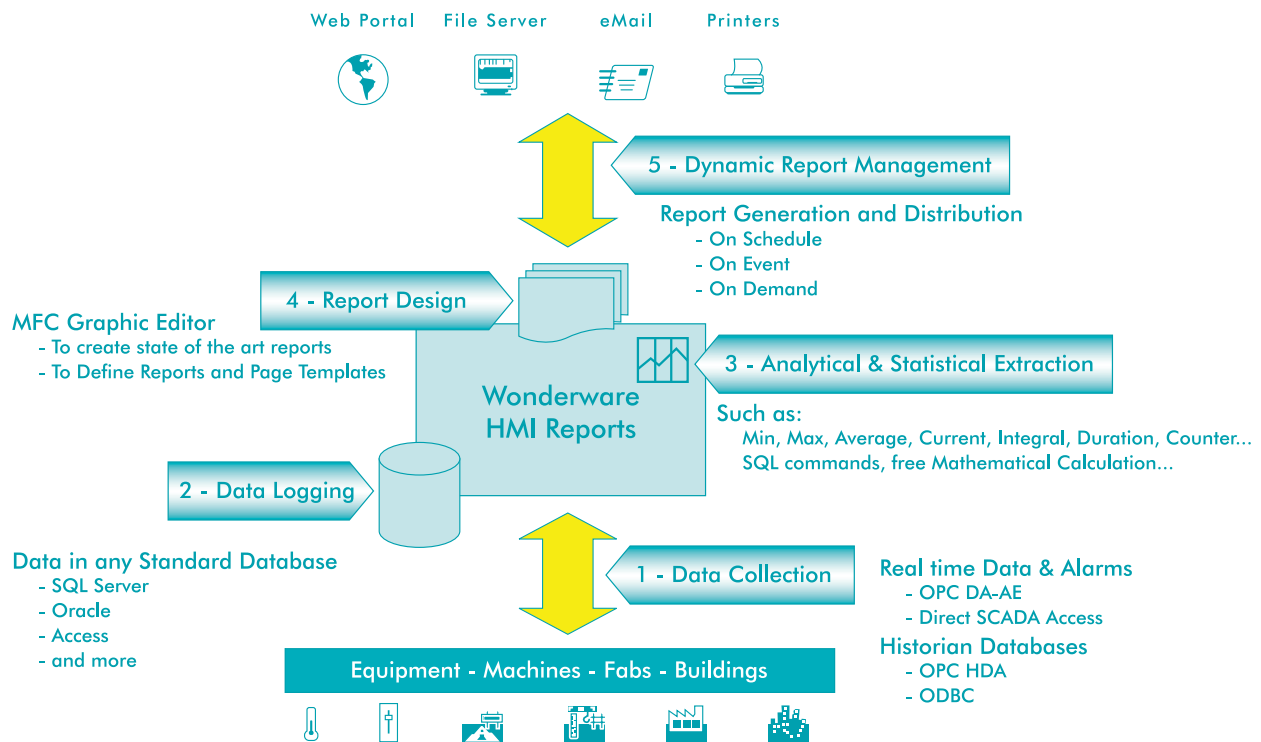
Web Portal File Server eMail Printers

5 - Dynamic Report Management

Report Generation and Distribution
- On Schedule
- On Event
- On Demand

4 - Report Design

MFC Graphic Editor
- To create state of the art reports
- To Define Reports and Page Templates

3 - Analytical & Statistical Extraction

Wonderware HMI Reports

Such as:
Min, Max, Average, Current, Integral, Duration, Counter...
SQL commands, free Mathematical Calculation...

2 - Data Logging

Data in any Standard Database
- SQL Server
- Oracle
- Access
- and more

1 - Data Collection

Real time Data & Alarms
- OPC DA-AE
- Direct SCADA Access
Historian Databases
- OPC HDA
- ODBC

Equipment - Machines - Fabs - Buildings